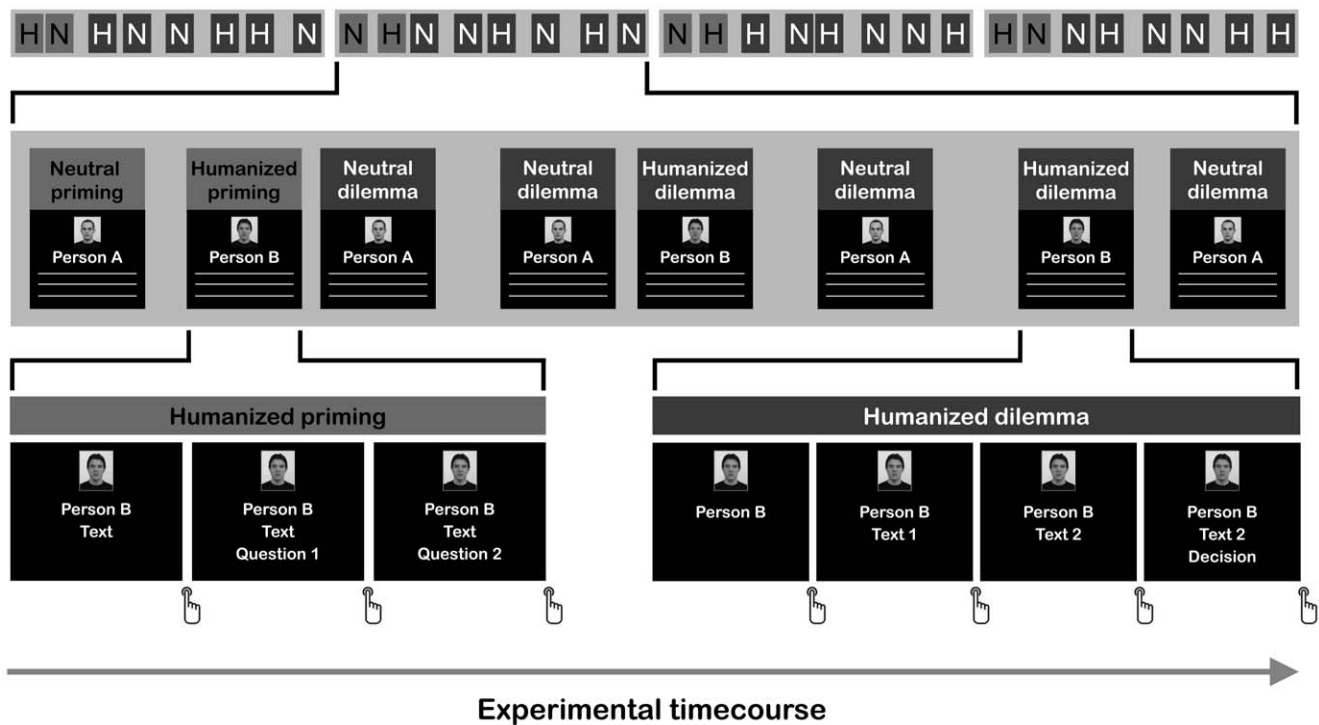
H N H N N H H N N H N N H N H N N H H N H N N N H H N N H N N H H

Neutral priming
Person A

Humanized priming
Person B

Neutral dilemma
Person A

Neutral dilemma
Person A

Humanized dilemma
Person B

Neutral dilemma
Person A

Humanized dilemma
Person B

Neutral dilemma
Person A

Humanized priming

Person B
Text

Person B
Text
Question 1

Person B
Text
Question 2

Humanized dilemma

Person B

Person B
Text 1

Person B
Text 2

Person B
Text 2
Decision

Experimental timecourse